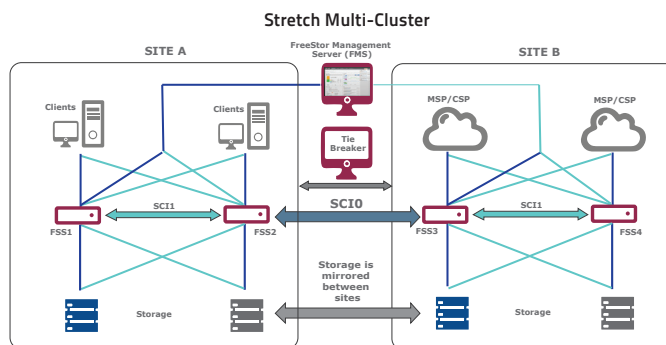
Stretch Multi-Cluster

SITE A

FreeStor Management Server (FMS)

SITE B

Clients

Clients

MSP/CSP

MSP/CSP

Tie Breaker

SCI1

SCI0

SCI1

FSS1

FSS2

FSS3

FSS4

Storage is mirrored between sites

Storage

Storage